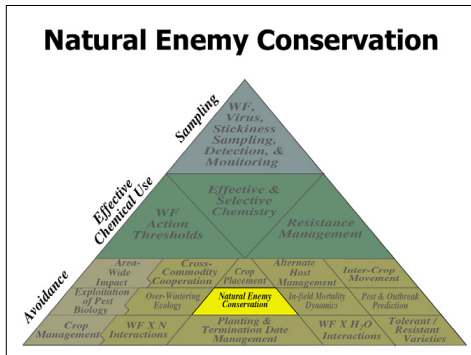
Natural Enemy Conservation

Sampling

WF, Virus, Stickiness Sampling, Detection, & Monitoring

Effective Chemical Use

Effective & Selective Chemistry

WF Action Thresholds

Resistance Management

Avoidance

Area-Wide Impact

Cross-Commodity Cooperation

Crop Placement

Alternate Host Management

Inter-Crop Movement

Exploitation of Pest Biology

Over-Wintering Ecology

Natural Enemy Conservation

In-field Mortality Dynamics

Pest & Outbreak Prediction

Crop Management

WF X N Interactions

Planting & Termination Date Management

WF X $H_2O$ Interactions

Tolerant / Resistant Varieties